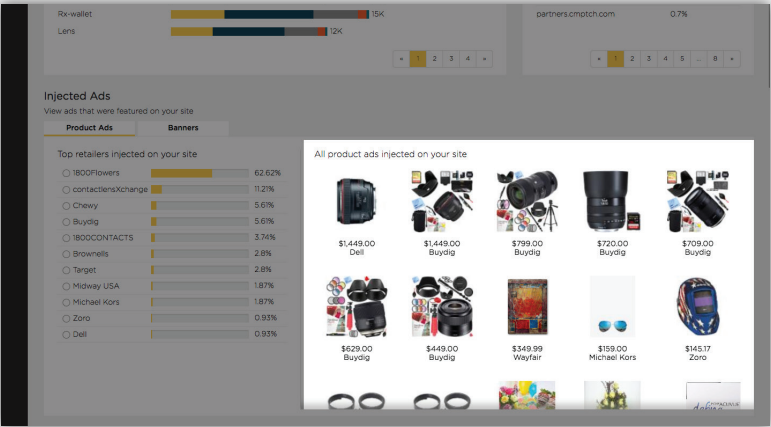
Rx-wallet 15K

Lens 12K

« 1 2 3 4 »

partners.cmptch.com 0.7%

« 1 2 3 4 5 ... 8 »

Injected Ads

View ads that were featured on your site

Product Ads | Banners

Top retailers injected on your site

| Retailer | Share |
|---|---|
| 1800Flowers | 62.62% |
| contactlensXchange | 11.21% |
| Chewy | 5.61% |
| Buydig | 5.61% |
| 1800CONTACTS | 3.74% |
| Brownells | 2.8% |
| Target | 2.8% |
| Midway USA | 1.87% |
| Michael Kors | 1.87% |
| Zoro | 0.93% |
| Dell | 0.93% |

All product ads injected on your site

$1,449.00
Dell

$1,449.00
Buydig

$799.00
Buydig

$720.00
Buydig

$709.00
Buydig

$629.00
Buydig

$449.00
Buydig

$349.99
Wayfair

$159.00
Michael Kors

$145.17
Zoro